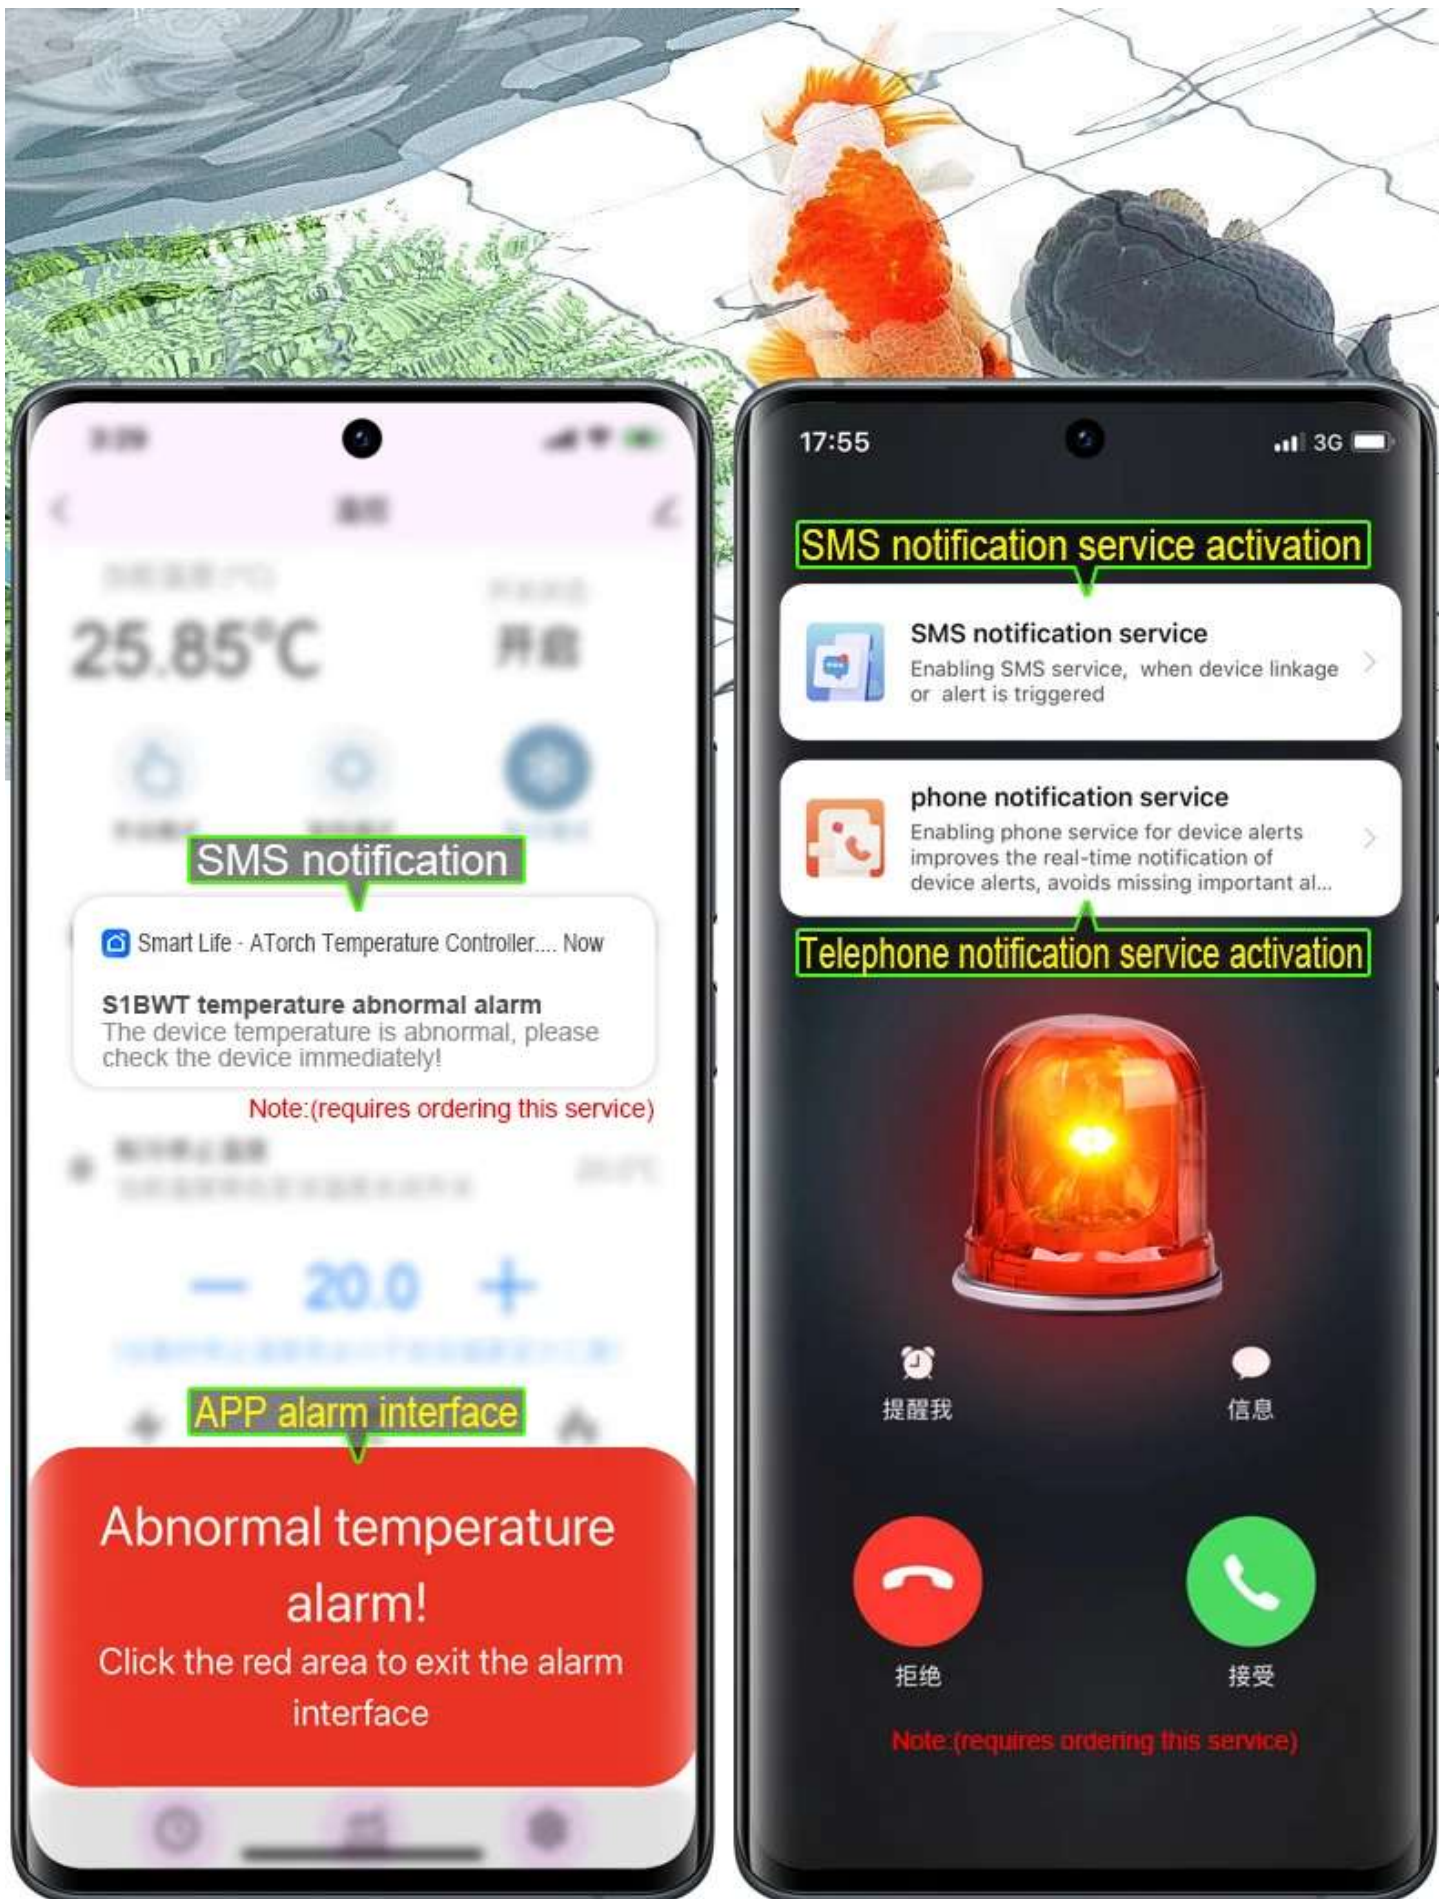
25.85°C

开启

SMS notification

Smart Life - ATorch Temperature Controller.... Now

S1BWT temperature abnormal alarm
The device temperature is abnormal, please check the device immediately!

Note:(requires ordering this service)

20.0

APP alarm interface

Abnormal temperature alarm!
Click the red area to exit the alarm interface

17:55 3G

SMS notification service activation

SMS notification service
Enabling SMS service, when device linkage or alert is triggered

phone notification service
Enabling phone service for device alerts improves the real-time notification of device alerts, avoids missing important al...

Telephone notification service activation

提醒我

信息

拒绝

接受

Note:(requires ordering this service)